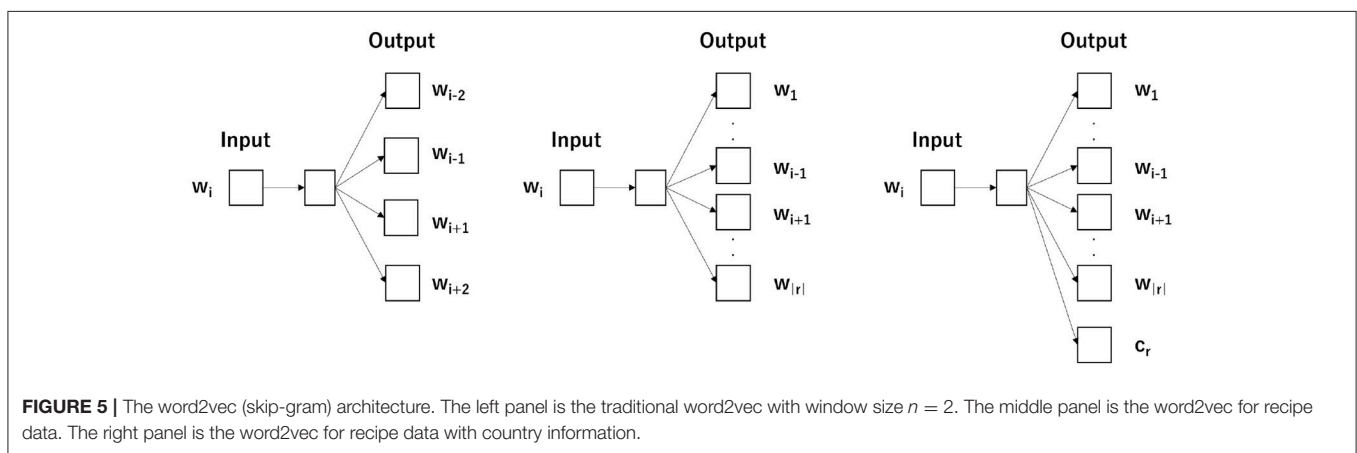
Output

Input

$w_i$

$w_{i-2}$

$w_{i-1}$

$w_{i+1}$

$w_{i+2}$

Output

Input

$w_i$

$w_1$

.
.

$w_{i-1}$

$w_{i+1}$

.
.

$w_{|r|}$

Output

Input

$w_i$

$w_1$

.
.

$w_{i-1}$

$w_{i+1}$

.
.

$w_{|r|}$

$c_r$

**FIGURE 5 |** The word2vec (skip-gram) architecture. The left panel is the traditional word2vec with window size $n = 2$. The middle panel is the word2vec for recipe data. The right panel is the word2vec for recipe data with country information.